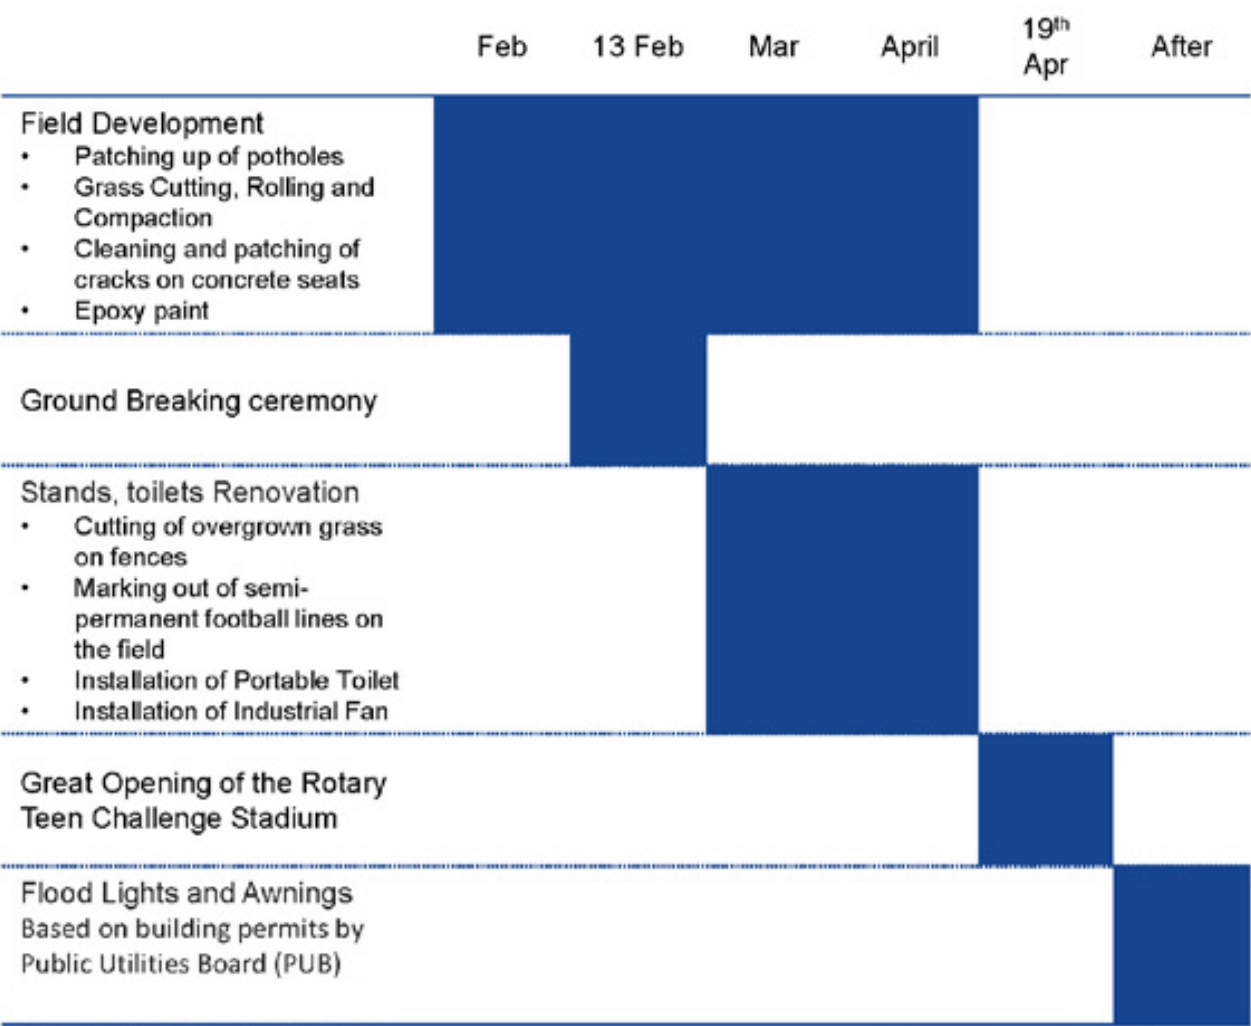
| | Feb | 13 Feb | Mar | April | 19<sup>th</sup> Apr | After |
|---|---|---|---|---|---|---|
| Field Development<br>• Patching up of potholes<br>• Grass Cutting, Rolling and Compaction<br>• Cleaning and patching of cracks on concrete seats<br>• Epoxy paint | | | | | | |
| Ground Breaking ceremony | | | | | | |
| Stands, toilets Renovation<br>• Cutting of overgrown grass on fences<br>• Marking out of semi-permanent football lines on the field<br>• Installation of Portable Toilet<br>• Installation of Industrial Fan | | | | | | |
| Great Opening of the Rotary Teen Challenge Stadium | | | | | | |
| Flood Lights and Awnings<br>Based on building permits by Public Utilities Board (PUB) | | | | | | |